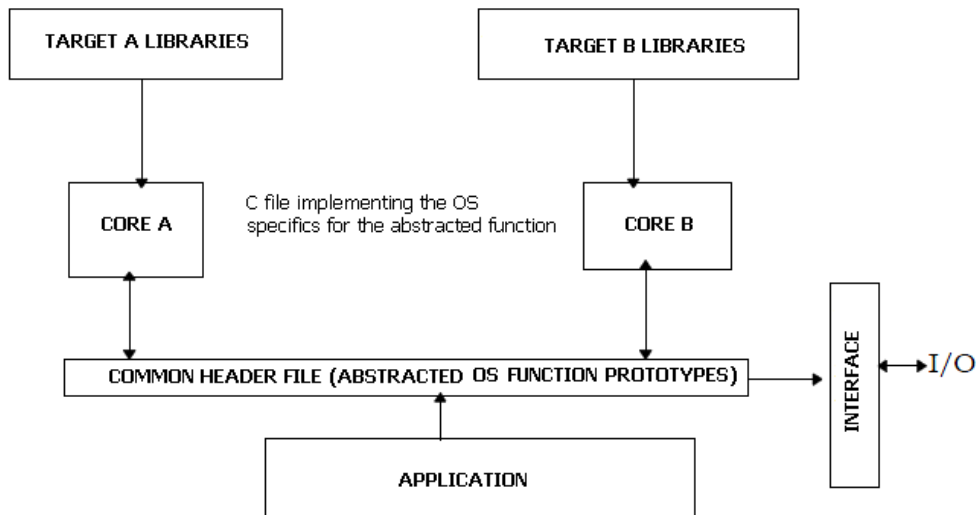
TARGET A LIBRARIES

TARGET B LIBRARIES

CORE A

C file implementing the OS specifics for the abstracted function

CORE B

COMMON HEADER FILE (ABSTRACTED OS FUNCTION PROTOTYPES)

INTERFACE

I/O

APPLICATION